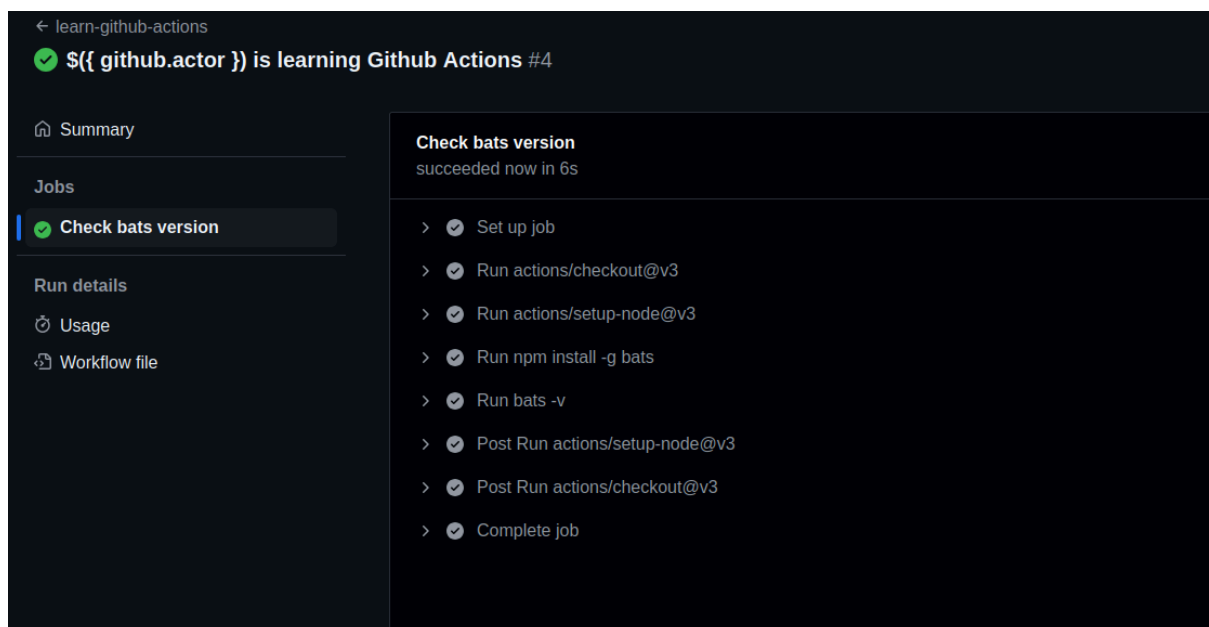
← learn-github-actions

$({ github.actor }) is learning Github Actions #4

Summary

Jobs

Check bats version

Run details

Usage

Workflow file

Check bats version
succeeded now in 6s

Set up job

Run actions/checkout@v3

Run actions/setup-node@v3

Run npm install -g bats

Run bats -v

Post Run actions/setup-node@v3

Post Run actions/checkout@v3

Complete job